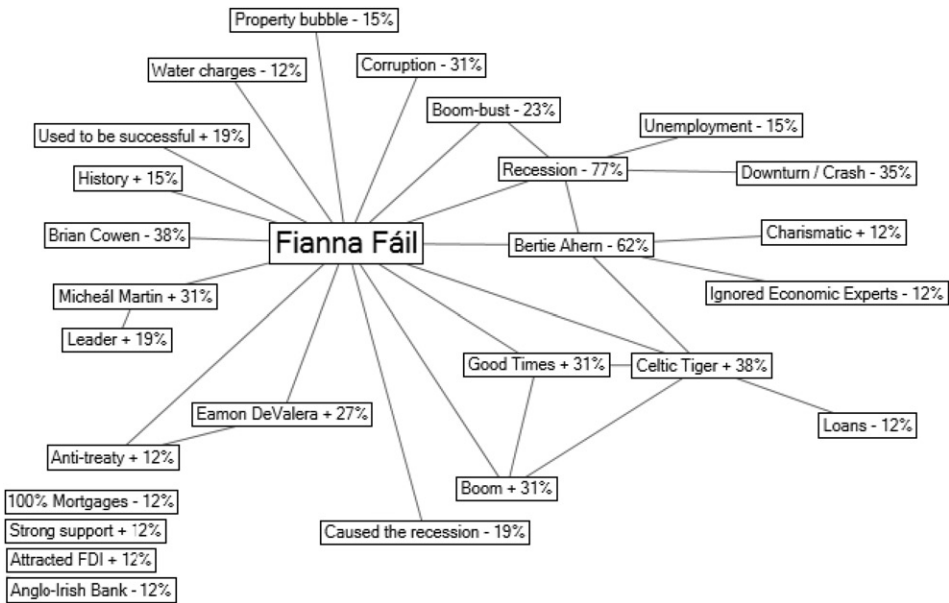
Property bubble - 15%

Water charges - 12%

Corruption - 31%

Boom-bust - 23%

Unemployment - 15%

Used to be successful + 19%

Recession - 77%

Downturn / Crash - 35%

History + 15%

Brian Cowen - 38%

Fianna Fáil

Bertie Ahern - 62%

Charismatic + 12%

Micheál Martin + 31%

Ignored Economic Experts - 12%

Leader + 19%

Good Times + 31%

Celtic Tiger + 38%

Eamon DeValera + 27%

Loans - 12%

Anti-treaty + 12%

Boom + 31%

100% Mortgages - 12%

Strong support + 12%

Caused the recession - 19%

Attracted FDI + 12%

Anglo-Irish Bank - 12%